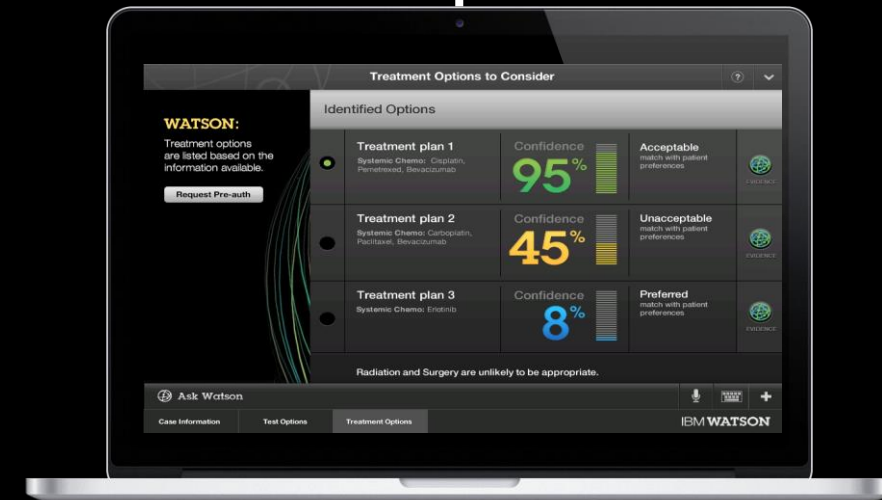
Treatment Options to Consider

?

WATSON:
Treatment options are listed based on the information available.

Request Pre-auth

Identified Options

Treatment plan 1
Systemic Chemo: Cisplatin, Pemetrexed, Bevacizumab

Confidence
95%

Acceptable
match with patient preferences

EVIDENCE

Treatment plan 2
Systemic Chemo: Carboplatin, Paclitaxel, Bevacizumab

Confidence
45%

Unacceptable
match with patient preferences

EVIDENCE

Treatment plan 3
Systemic Chemo: Erlotinib

Confidence
8%

Preferred
match with patient preferences

EVIDENCE

Radiation and Surgery are unlikely to be appropriate.

Ask Watson

+

Case Information | Test Options | Treatment Options

IBM WATSON